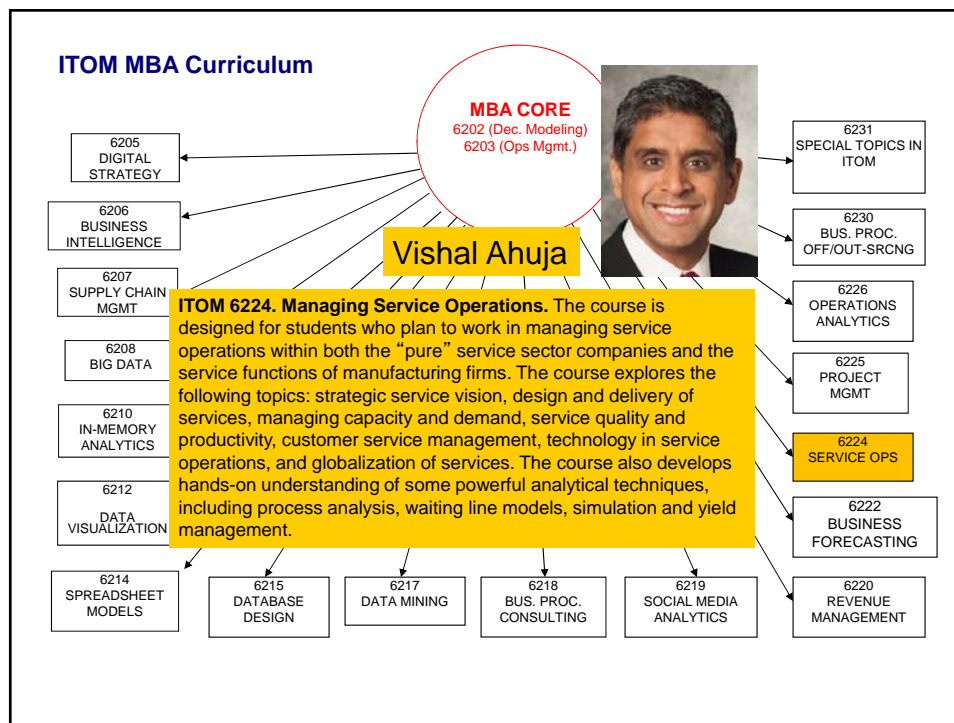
ITOM MBA Curriculum

MBA CORE
6202 (Dec. Modeling)
6203 (Ops Mgmt.)

6205
DIGITAL STRATEGY

6206
BUSINESS INTELLIGENCE

6207
SUPPLY CHAIN MGMT

6208
BIG DATA

6210
IN-MEMORY ANALYTICS

6212
DATA VISUALIZATION

6214
SPREADSHEET MODELS

6215
DATABASE DESIGN

6217
DATA MINING

6218
BUS. PROC. CONSULTING

6219
SOCIAL MEDIA ANALYTICS

6220
REVENUE MANAGEMENT

6222
BUSINESS FORECASTING

6224
SERVICE OPS

6225
PROJECT MGMT

6226
OPERATIONS ANALYTICS

6230
BUS. PROC. OFF/OUT-SRCNG

6231
SPECIAL TOPICS IN ITOM

Vishal Ahuja

ITOM 6224. Managing Service Operations. The course is designed for students who plan to work in managing service operations within both the "pure" service sector companies and the service functions of manufacturing firms. The course explores the following topics: strategic service vision, design and delivery of services, managing capacity and demand, service quality and productivity, customer service management, technology in service operations, and globalization of services. The course also develops hands-on understanding of some powerful analytical techniques, including process analysis, waiting line models, simulation and yield management.